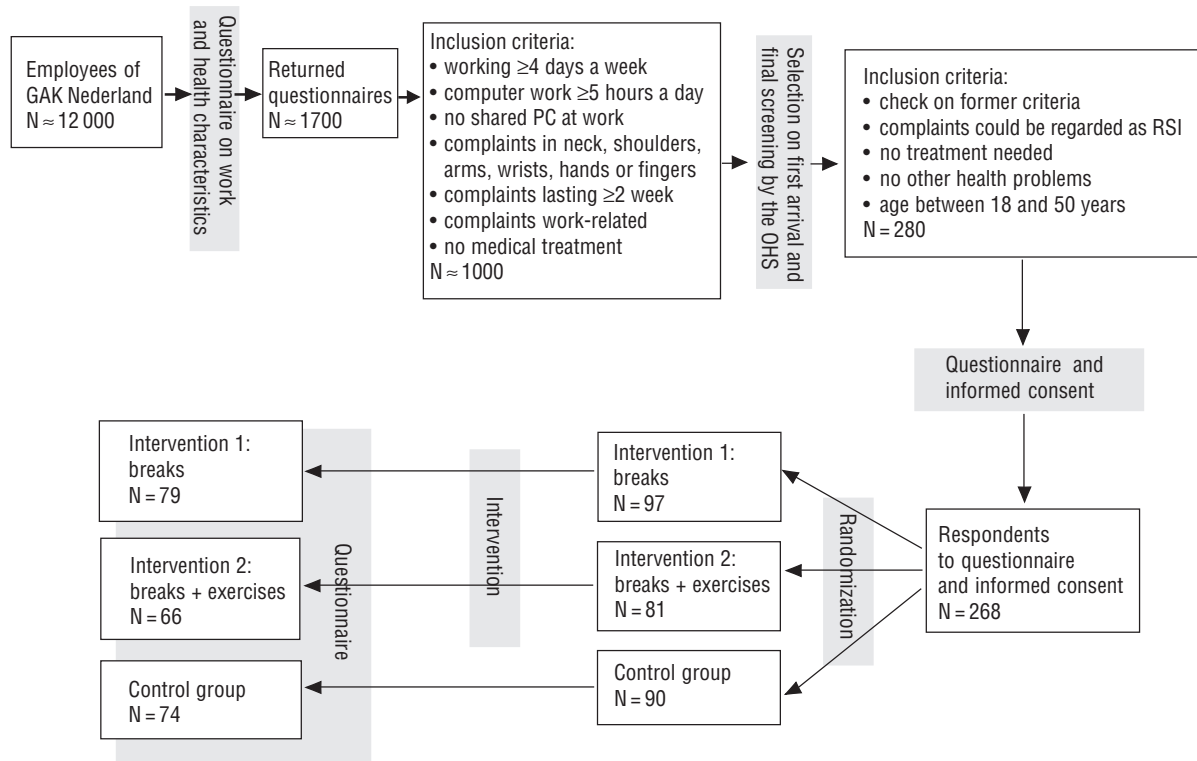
Employees of GAK Nederland $N \approx 12\,000$

Questionnaire on work and health characteristics

Returned questionnaires $N \approx 1700$

Inclusion criteria:
• working $\geq$4 days a week
• computer work $\geq$5 hours a day
• no shared PC at work
• complaints in neck, shoulders, arms, wrists, hands or fingers
• complaints lasting $\geq$2 week
• complaints work-related
• no medical treatment
$N \approx 1000$

Selection on first arrival and final screening by the OHS

Inclusion criteria:
• check on former criteria
• complaints could be regarded as RSI
• no treatment needed
• no other health problems
• age between 18 and 50 years
$N = 280$

Questionnaire and informed consent

Respondents to questionnaire and informed consent
$N = 268$

Randomization

Intervention 1: breaks
$N = 97$

Intervention 2: breaks + exercises
$N = 81$

Control group
$N = 90$

Intervention

Questionnaire

Intervention 1: breaks
$N = 79$

Intervention 2: breaks + exercises
$N = 66$

Control group
$N = 74$